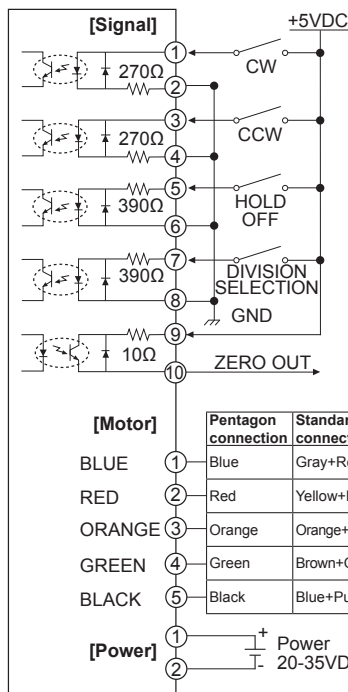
[Signal]
+5VDC
1
270Ω
CW
2
3
270Ω
CCW
4
5
390Ω
HOLD OFF
6
7
390Ω
DIVISION SELECTION
8
GND
9
10Ω
10
ZERO OUT

[Motor]

| Pentagon connection | Standar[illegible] connect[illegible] |
|---|---|
| Blue | Gray+R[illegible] |
| Red | Yellow+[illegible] |
| Orange | Orange+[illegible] |
| Green | Brown+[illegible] |
| Black | Blue+Pu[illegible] |

BLUE 1
RED 2
ORANGE 3
GREEN 4
BLACK 5

[Power]
1
2
+
-
Power 20-35VD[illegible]